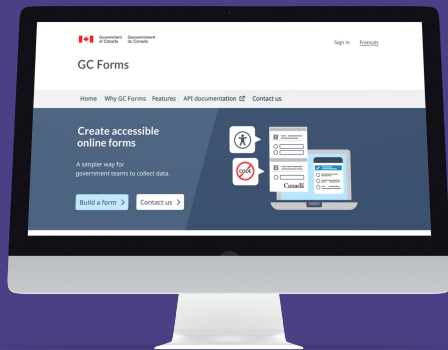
Government of Canada Gouvernement du Canada

Sign in Français

GC Forms

Home Why GC Forms Features API documentation Contact us

Create accessible online forms

A simpler way for government teams to collect data.

Build a form >

Contact us >

CODE

Canadä